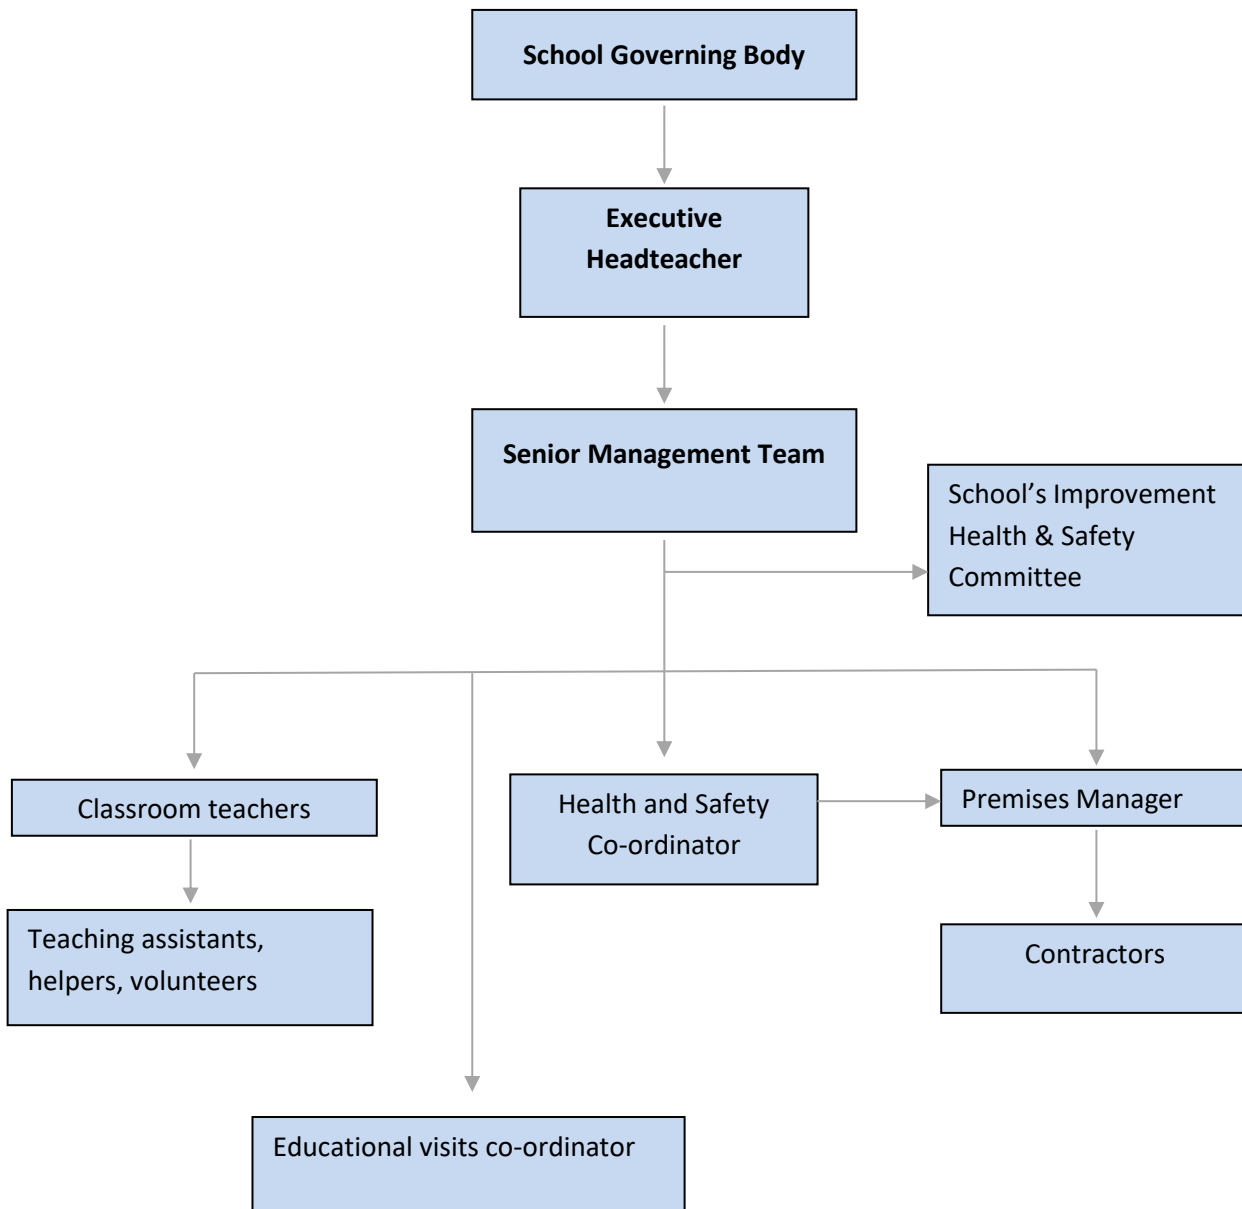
School Governing Body

Executive Headteacher

Senior Management Team

School's Improvement Health & Safety Committee

Classroom teachers

Health and Safety Co-ordinator

Premises Manager

Teaching assistants, helpers, volunteers

Contractors

Educational visits co-ordinator